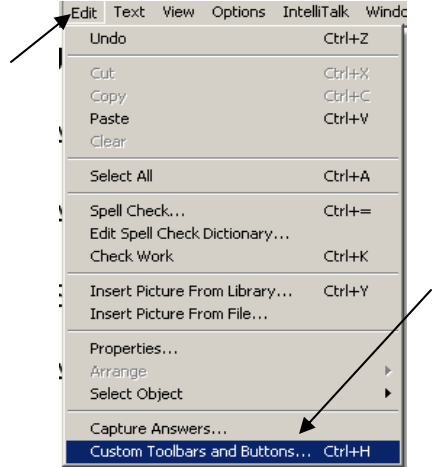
Edit Text View Options IntelliTalk Windo

Undo Ctrl+Z

Cut Ctrl+X
Copy Ctrl+C
Paste Ctrl+V
Clear

Select All Ctrl+A

Spell Check... Ctrl+=
Edit Spell Check Dictionary...
Check Work Ctrl+K

Insert Picture From Library... Ctrl+Y
Insert Picture From File...

Properties...
Arrange
Select Object

Capture Answers...
Custom Toolbars and Buttons... Ctrl+H